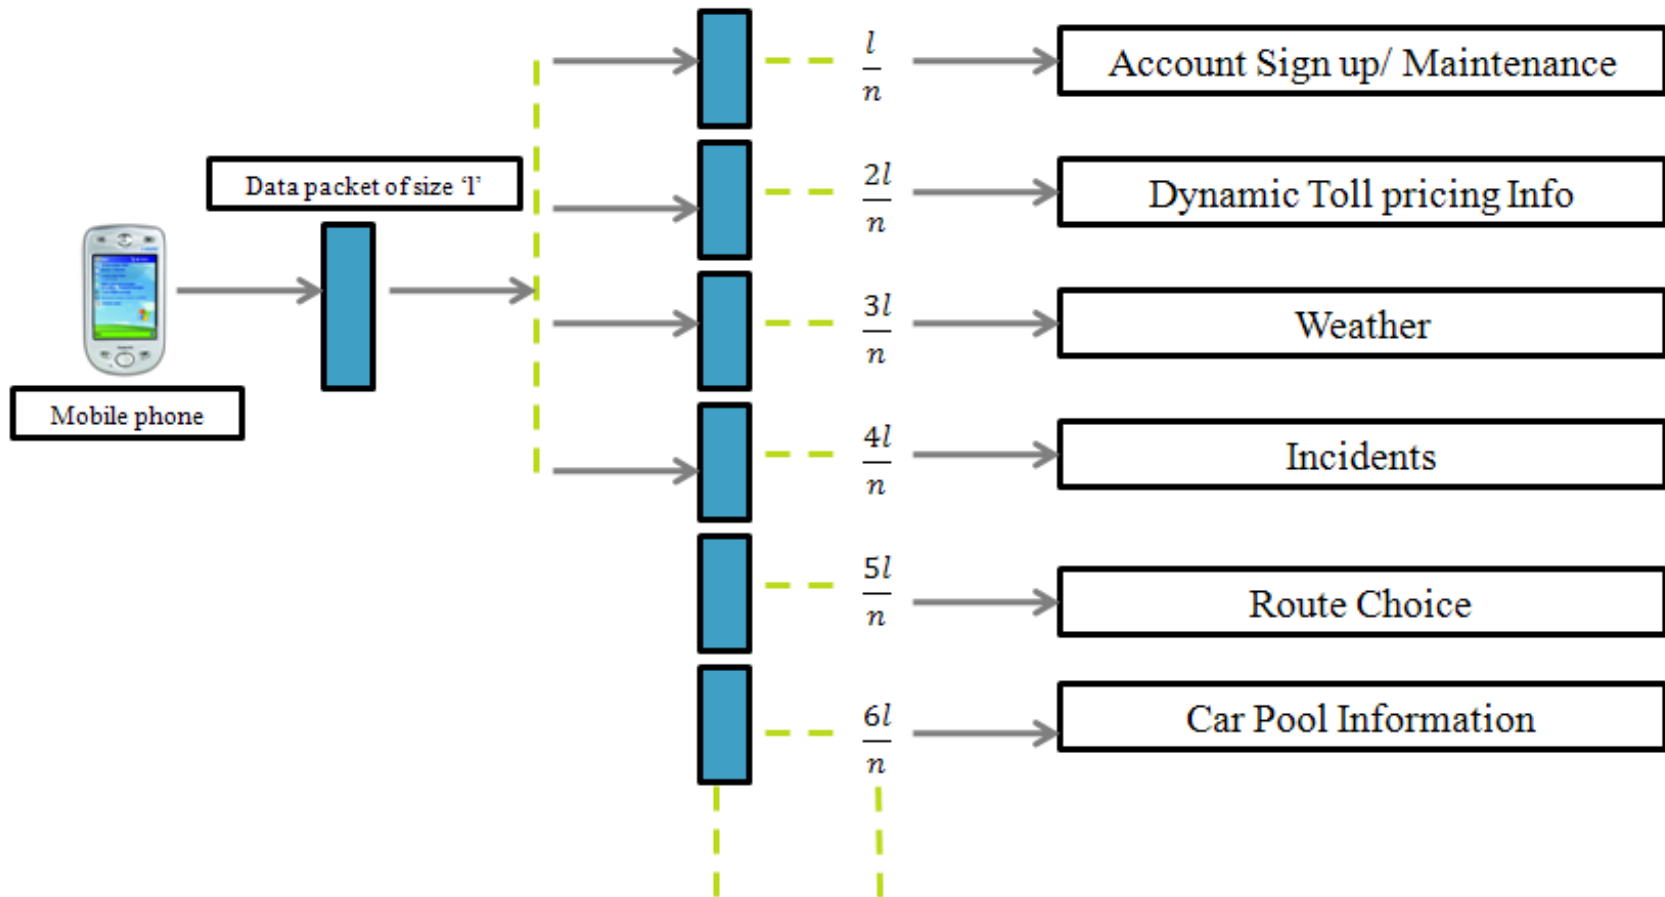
Data packet of size 'l'

Mobile phone

$\frac{l}{n}$

Account Sign up/ Maintenance

$\frac{2l}{n}$

Dynamic Toll pricing Info

$\frac{3l}{n}$

Weather

$\frac{4l}{n}$

Incidents

$\frac{5l}{n}$

Route Choice

$\frac{6l}{n}$

Car Pool Information